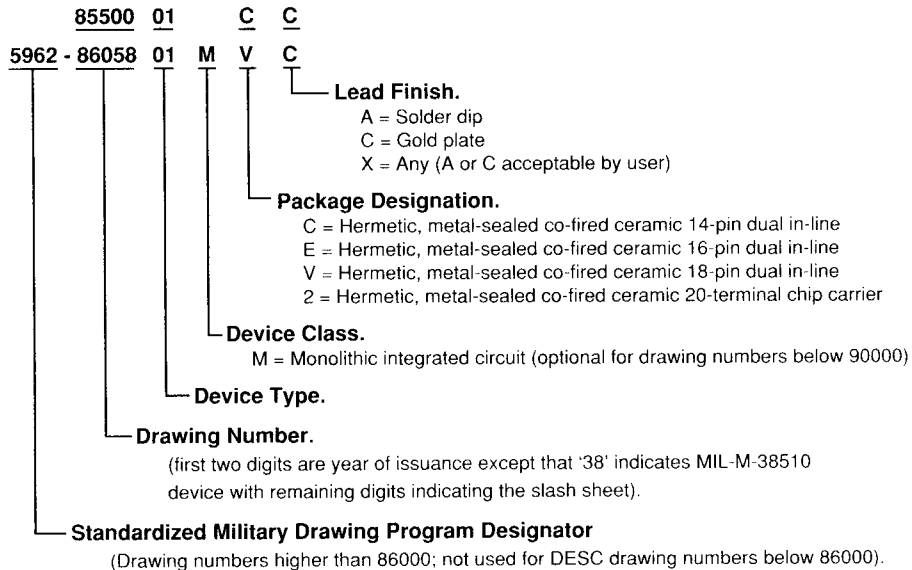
85500 01 C C

5962 - 86058 01 M V C

Lead Finish.
A = Solder dip
C = Gold plate
X = Any (A or C acceptable by user)

Package Designation.
C = Hermetic, metal-sealed co-fired ceramic 14-pin dual in-line
E = Hermetic, metal-sealed co-fired ceramic 16-pin dual in-line
V = Hermetic, metal-sealed co-fired ceramic 18-pin dual in-line
2 = Hermetic, metal-sealed co-fired ceramic 20-terminal chip carrier

Device Class.
M = Monolithic integrated circuit (optional for drawing numbers below 90000)

Device Type.

Drawing Number.
(first two digits are year of issuance except that '38' indicates MIL-M-38510 device with remaining digits indicating the slash sheet).

Standardized Military Drawing Program Designator
(Drawing numbers higher than 86000; not used for DESC drawing numbers below 86000).